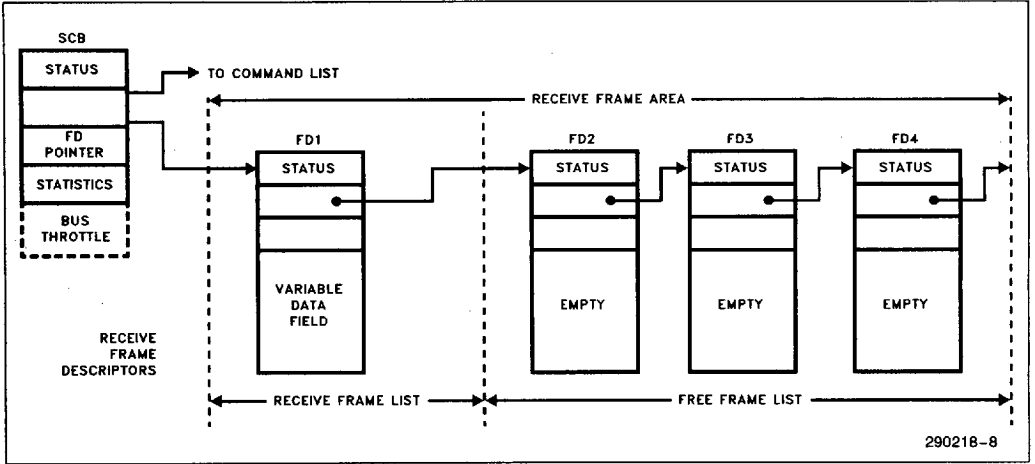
SCB

STATUS

FD POINTER

STATISTICS

BUS THROTTLE

TO COMMAND LIST

RECEIVE FRAME AREA

FD1

STATUS

VARIABLE DATA FIELD

FD2

STATUS

EMPTY

FD3

STATUS

EMPTY

FD4

STATUS

EMPTY

RECEIVE FRAME DESCRIPTORS

RECEIVE FRAME LIST

FREE FRAME LIST

290218-8